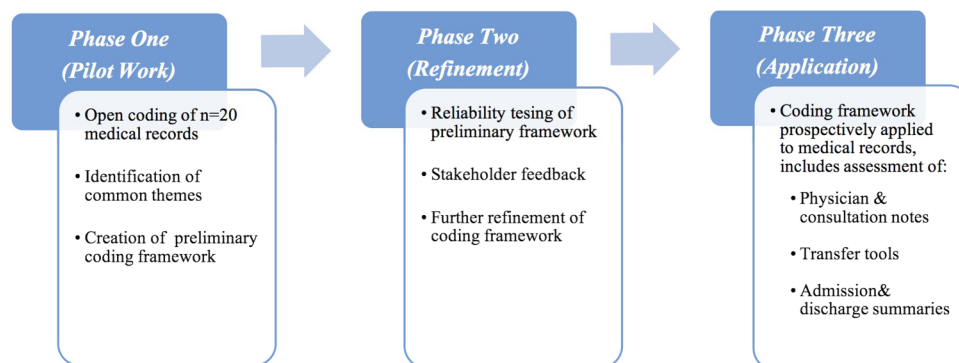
Phase One
(Pilot Work)

• Open coding of n=20 medical records

• Identification of common themes

• Creation of preliminary coding framework

Phase Two
(Refinement)

• Reliability tesing of preliminary framework

• Stakeholder feedback

• Further refinement of coding framework

Phase Three
(Application)

• Coding framework prospectively applied to medical records, includes assessment of:

• Physician & consultation notes

• Transfer tools

• Admission& discharge summaries